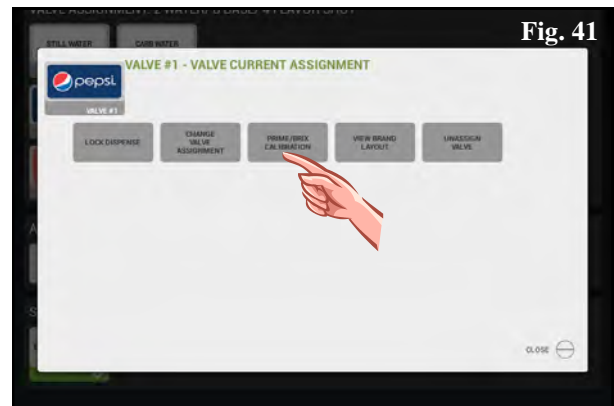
VALVE ASSIGNMENT: 2 WATER/ 8 BASES 4 FLAVOR SHOT

STILL WATER

CARB WATER

Fig. 41

pepsi

VALVE #1

VALVE #1 - VALVE CURRENT ASSIGNMENT

LOCK DISPENSE

CHANGE VALVE ASSIGNMENT

PRIME/BRIX CALIBRATION

VIEW BRAND LAYOUT

UNASSIGN VALVE

CLOSE